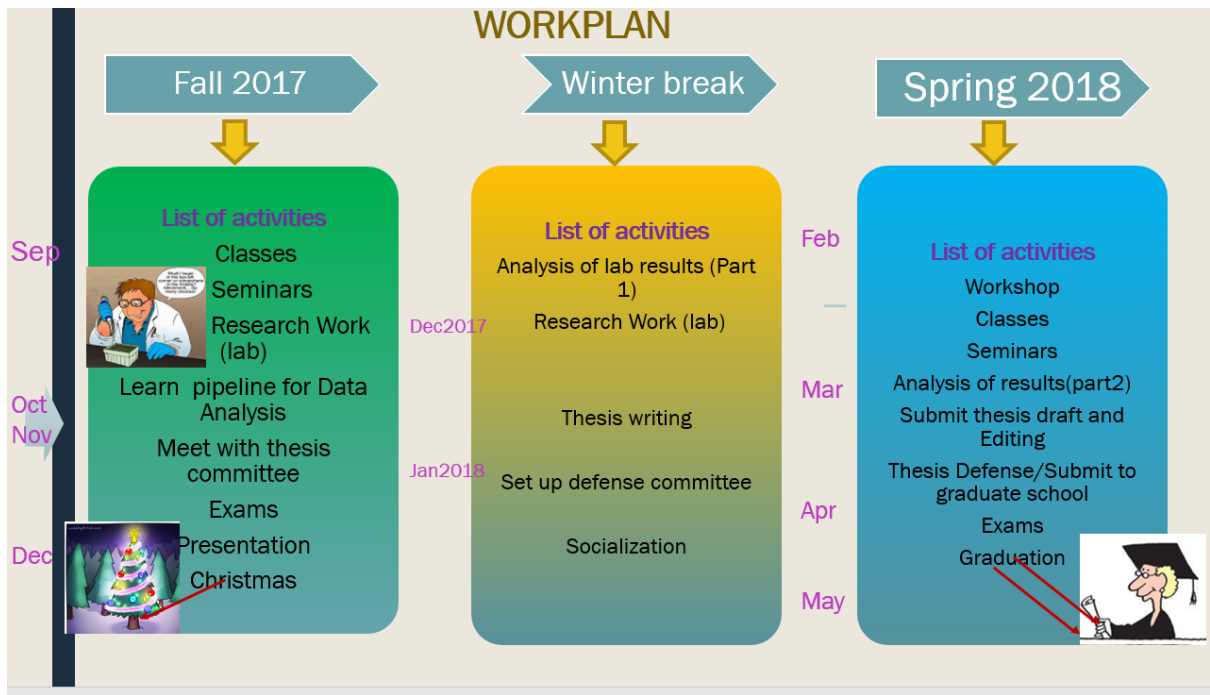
WORKPLAN

Fall 2017

Winter break

Spring 2018

Sep

Oct

Nov

Dec

List of activities
Classes
Seminars
Research Work (lab)
Learn pipeline for Data Analysis
Meet with thesis committee
Exams
Presentation
Christmas

Dec2017

Jan2018

List of activities
Analysis of lab results (Part 1)
Research Work (lab)
Thesis writing
Set up defense committee
Socialization

Feb

Mar

Apr

May

List of activities
Workshop
Classes
Seminars
Analysis of results(part2)
Submit thesis draft and Editing
Thesis Defense/Submit to graduate school
Exams
Graduation